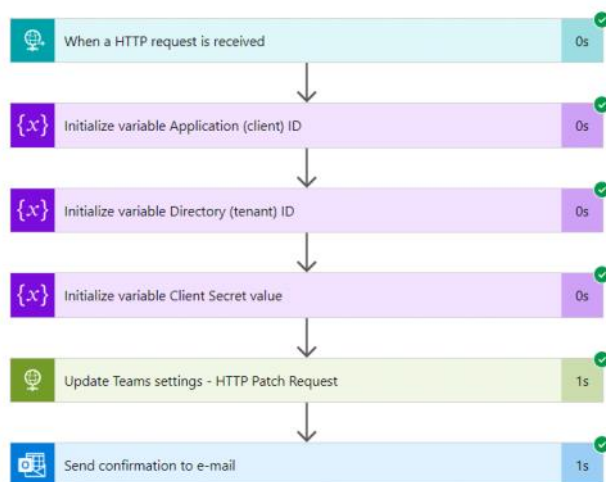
When a HTTP request is received
0s

$\{x\}$ Initialize variable Application (client) ID
0s

$\{x\}$ Initialize variable Directory (tenant) ID
0s

$\{x\}$ Initialize variable Client Secret value
0s

Update Teams settings - HTTP Patch Request
1s

Send confirmation to e-mail
1s